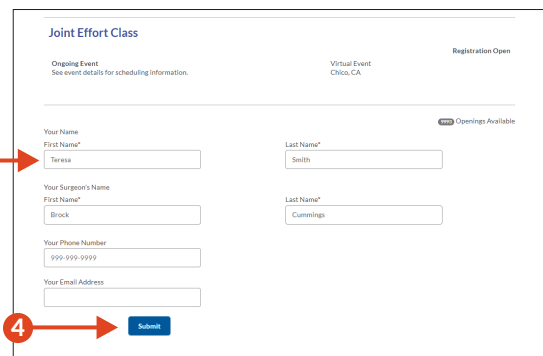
Joint Effort Class

Registration Open

Ongoing Event
See event details for scheduling information.

Virtual Event
Chico, CA

9999 Openings Available

Your Name

First Name*
Teresa

Last Name*
Smith

Your Surgeon's Name

First Name*
Brock

Last Name*
Cummings

Your Phone Number
999-999-9999

Your Email Address

4

Submit